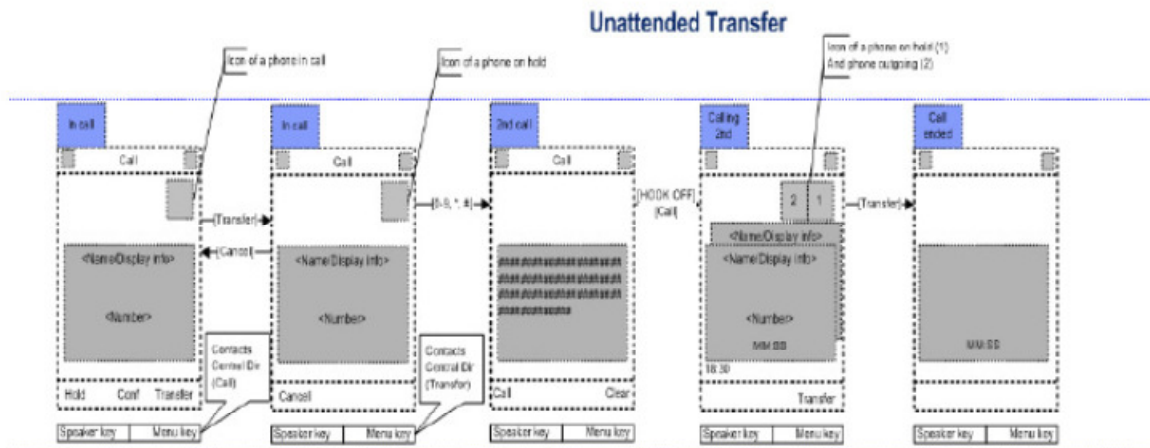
Unattended Transfer

Icon of a phone in call

Icon of a phone on hold

Icon of a phone on hold (1)
And phone outgoing (2)

In call

Call

<Name/Display info>

<Number>

Hold Conf Transfer

Speaker key Menu key

{Transfer}

{Cancel}

Contacts Central Dir (Call)

In call

Call

<Name/Display info>

<Number>

Cancel

Speaker key Menu key

{0-9, *, #}

Contacts Central Dir (Transfer)

2nd call

Call

##########################
##########################
##########################
##########################

Call Clear

Speaker key Menu key

[HOOK OFF]
{Call}

Calling 2nd

2 1

<Name/Display info>

<Name/Display info>

<Number>

MM:SS

18:30

Transfer

Speaker key Menu key

{Transfer}

Call ended

MM:SS

Speaker key Menu key